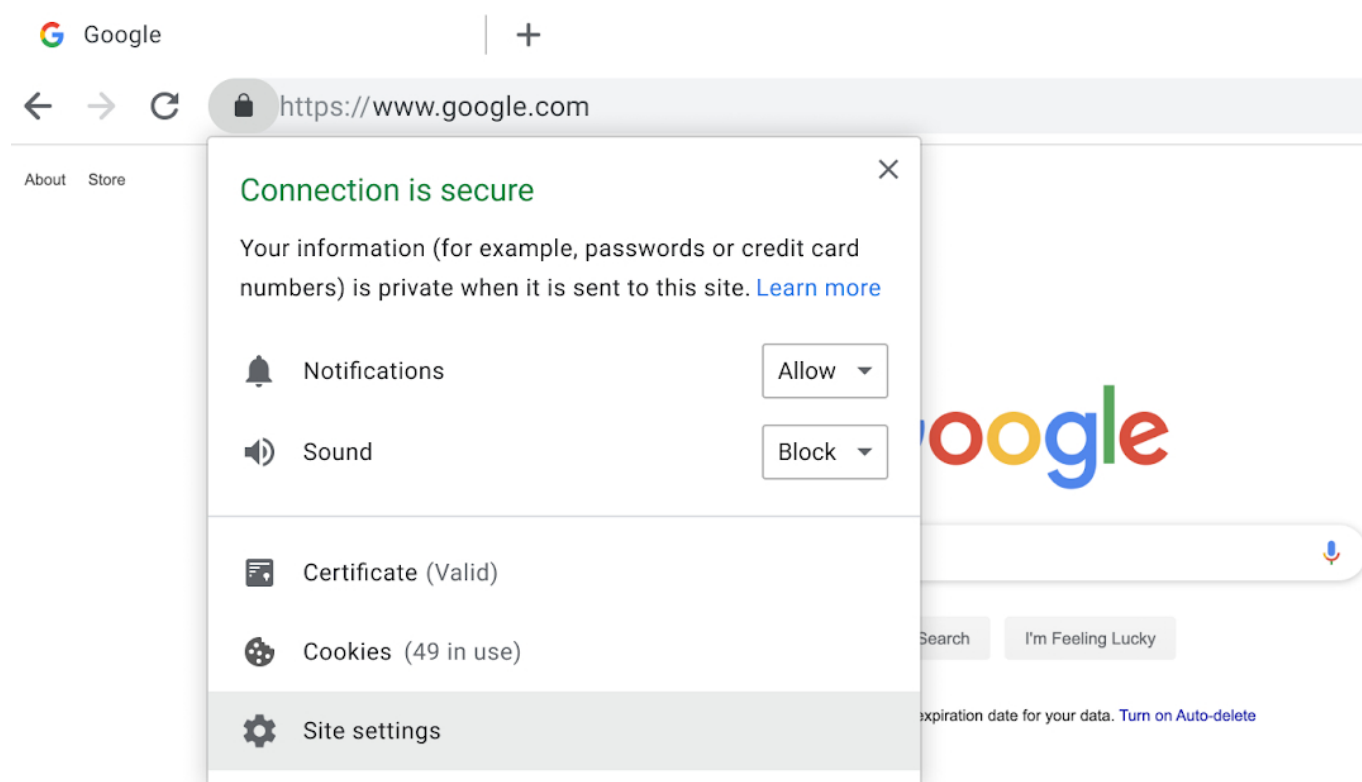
Google

+

https://www.google.com

About Store

Connection is secure

Your information (for example, passwords or credit card numbers) is private when it is sent to this site. Learn more

Notifications Allow

Sound Block

Certificate (Valid)

Cookies (49 in use)

Site settings

oogle

Search I'm Feeling Lucky

xpiration date for your data. Turn on Auto-delete